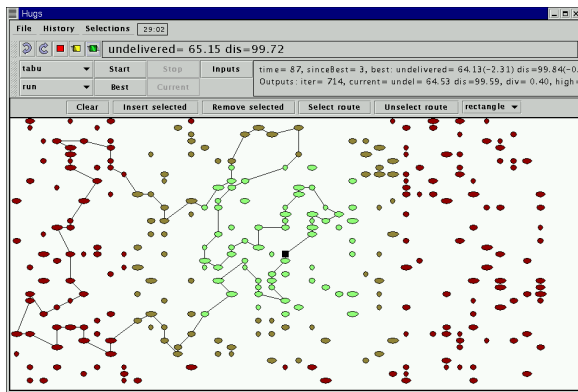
Hugs

File History Selections 29:02

undelivered= 65.15 dis=99.72

tabu
Start
Stop
Inputs
run
Best
Current

time= 87, sinceBest= 3, best: undelivered= 64.13(-2.31) dis=99.84(-0.
Outputs: iter= 714, current= undel= 64.53 dis=99.59, div= 0.40, high

Clear
Insert selected
Remove selected
Select route
Unselect route
rectangle